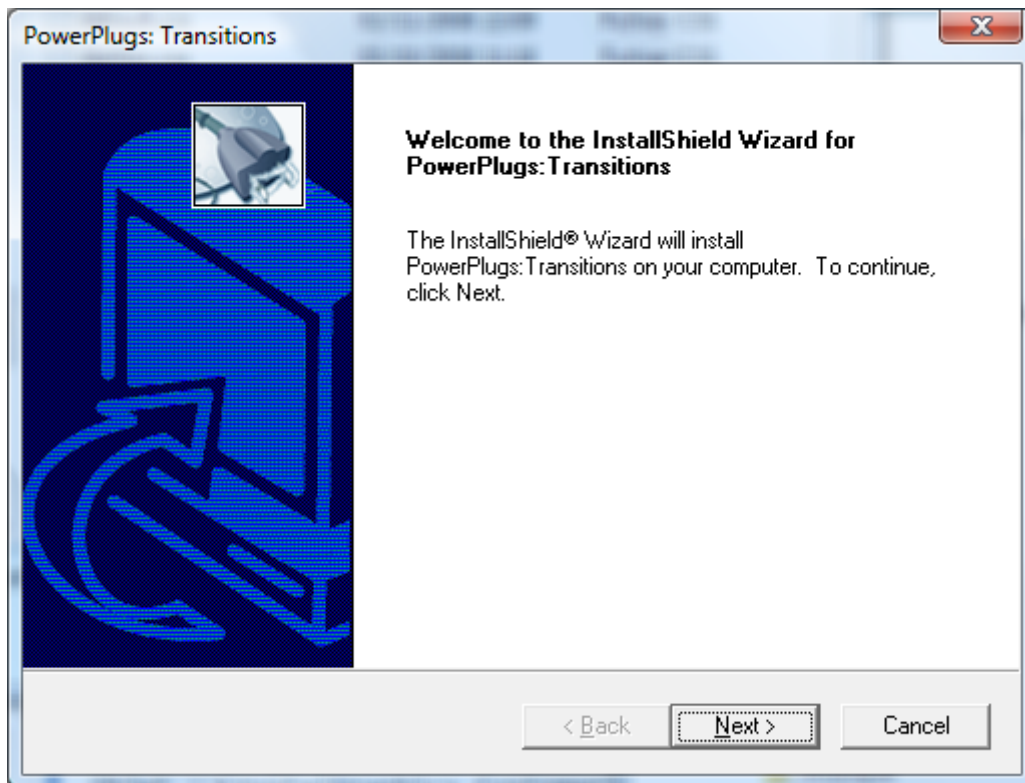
PowerPlugs: Transitions

Welcome to the InstallShield Wizard for PowerPlugs:Transitions

The InstallShield® Wizard will install PowerPlugs:Transitions on your computer. To continue, click Next.

< Back

Next >

Cancel